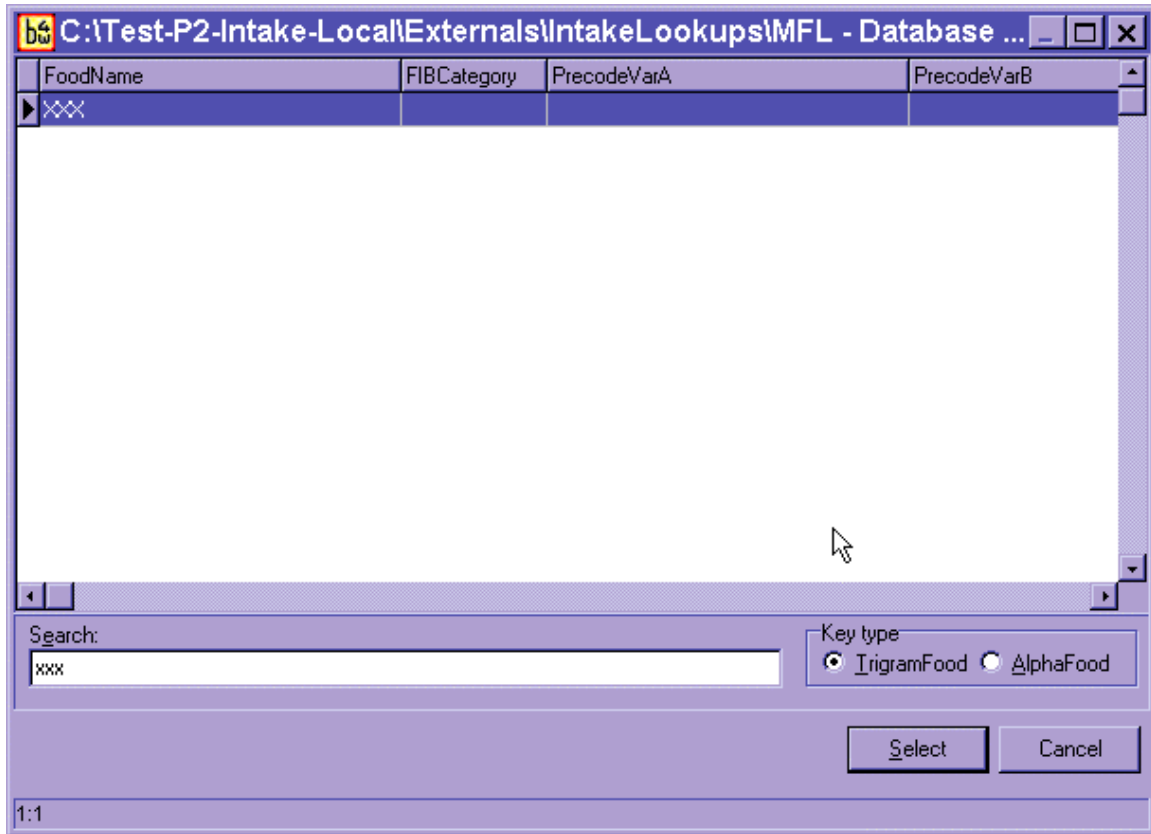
C:\Test-P2-Intake-Local\Externals\IntakeLookups\MFL - Database ...

| FoodName | FIBCategory | PrecodeVarA | PrecodeVarB |
|---|---|---|---|
| XXX | | | |

Search:
xxx

Key type
TrigramFood AlphaFood

Select Cancel

1:1